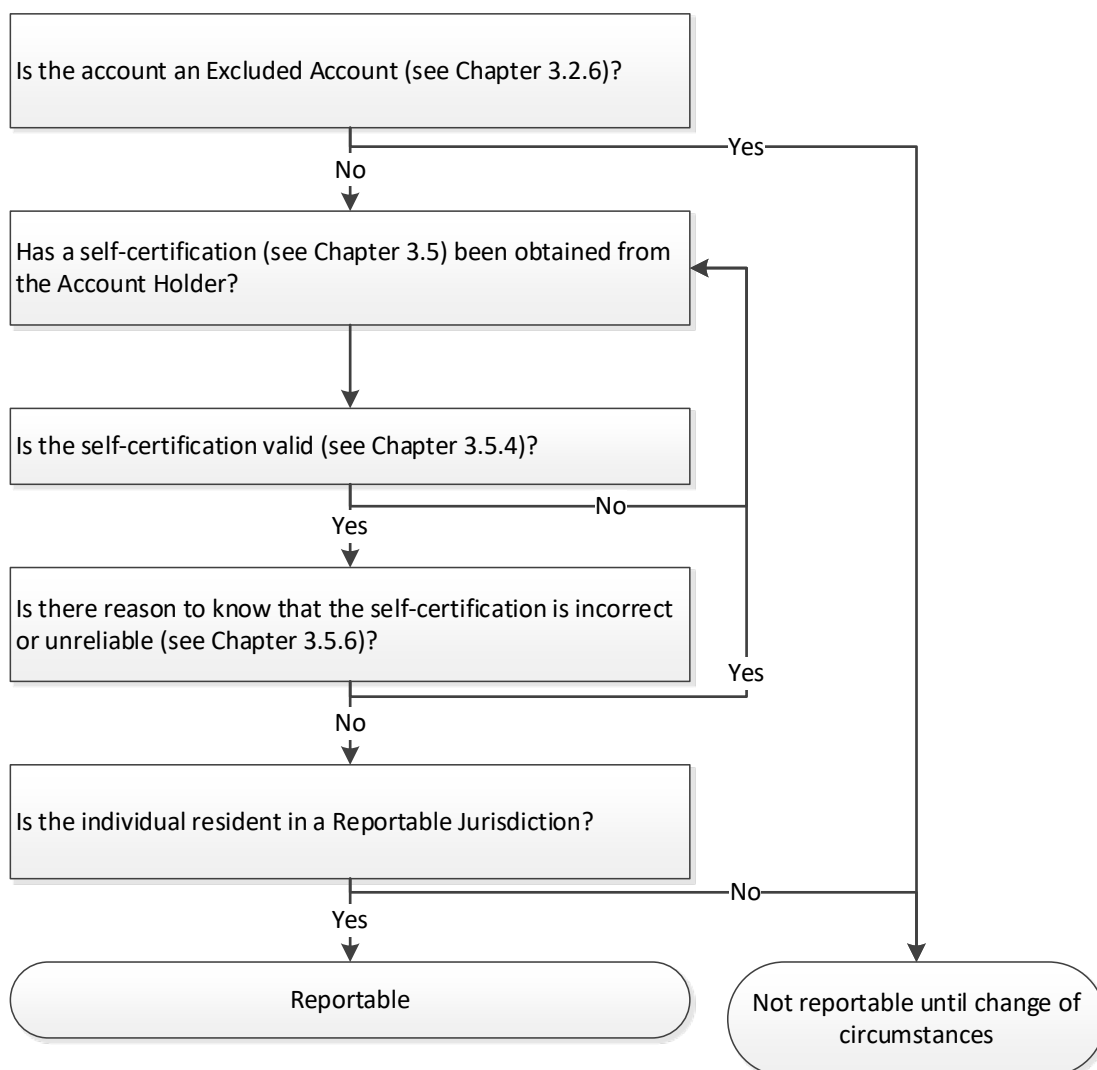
Is the account an Excluded Account (see Chapter 3.2.6)?

Yes

No

Has a self-certification (see Chapter 3.5) been obtained from the Account Holder?

Is the self-certification valid (see Chapter 3.5.4)?

No

Yes

Is there reason to know that the self-certification is incorrect or unreliable (see Chapter 3.5.6)?

Yes

No

Is the individual resident in a Reportable Jurisdiction?

No

Yes

Reportable

Not reportable until change of circumstances